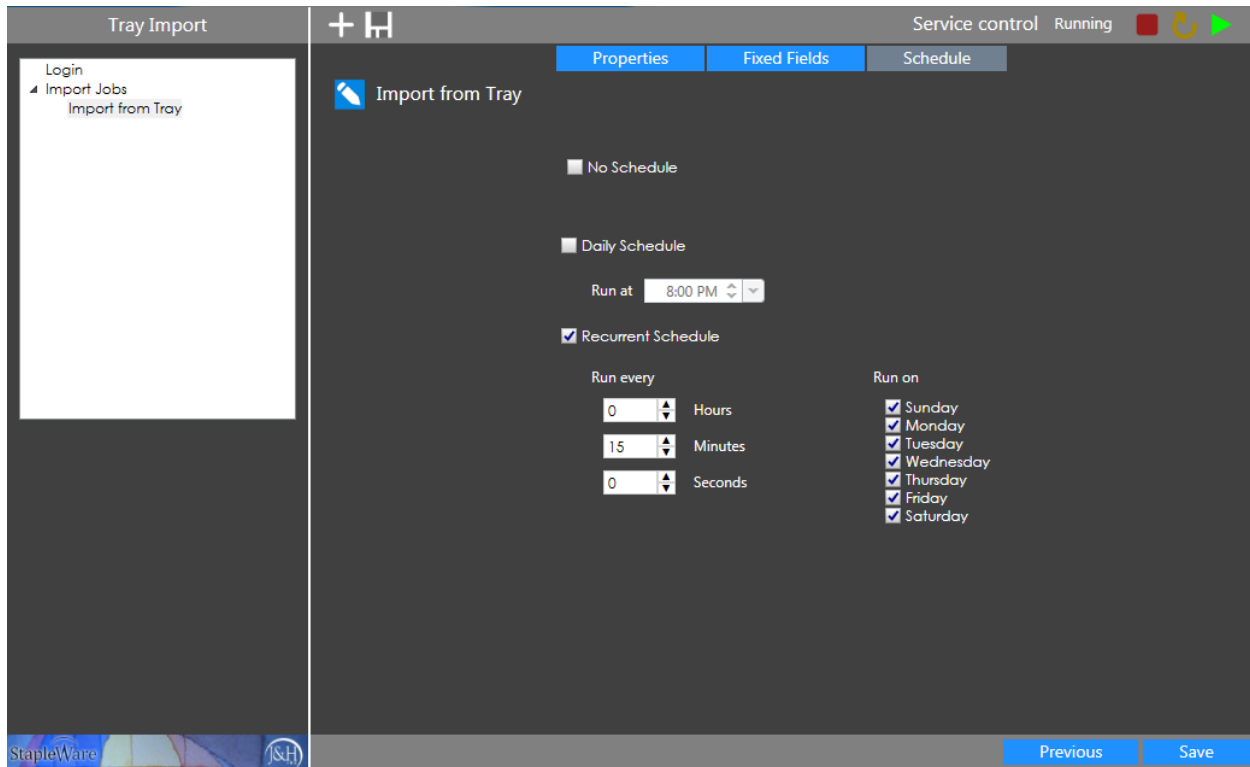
Tray Import

Login
Import Jobs
Import from Tray

StapleWare J&H

Service control Running

Properties Fixed Fields Schedule

Import from Tray

No Schedule

Daily Schedule

Run at 8:00 PM

Recurrent Schedule

Run every

0 Hours

15 Minutes

0 Seconds

Run on

Sunday
Monday
Tuesday
Wednesday
Thursday
Friday
Saturday

Previous Save